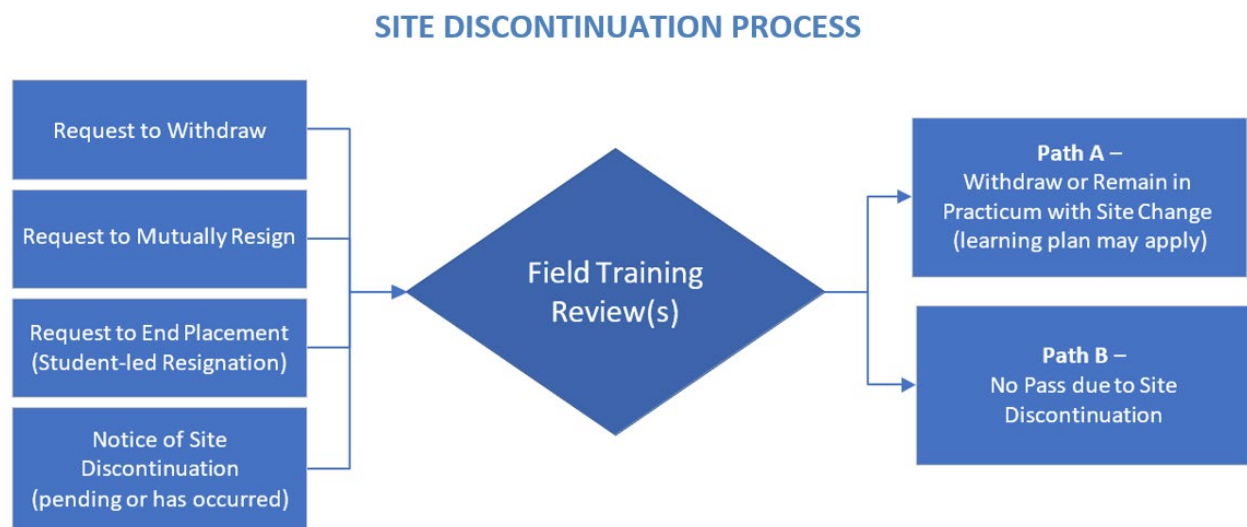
SITE DISCONTINUATION PROCESS

Request to Withdraw

Request to Mutually Resign

Request to End Placement (Student-led Resignation)

Notice of Site Discontinuation (pending or has occurred)

Field Training Review(s)

Path A – Withdraw or Remain in Practicum with Site Change (learning plan may apply)

Path B – No Pass due to Site Discontinuation